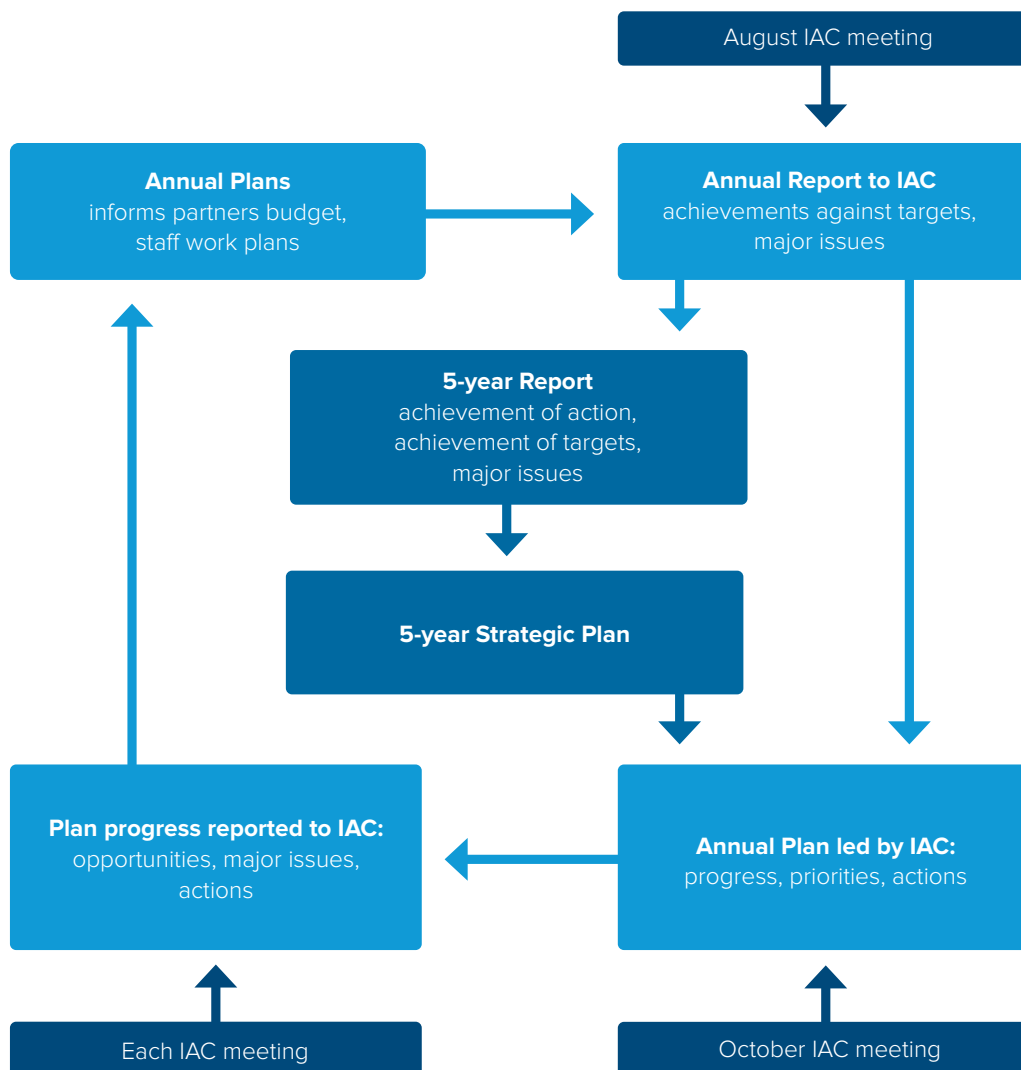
August IAC meeting

Annual Plans
informs partners budget, staff work plans

Annual Report to IAC
achievements against targets, major issues

5-year Report
achievement of action, achievement of targets, major issues

5-year Strategic Plan

Plan progress reported to IAC:
opportunities, major issues, actions

Annual Plan led by IAC:
progress, priorities, actions

Each IAC meeting

October IAC meeting